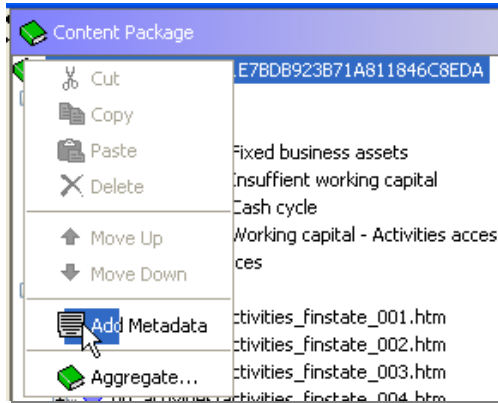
Content Package

Cut
Copy
Paste
Delete
Move Up
Move Down
Add Metadata
Aggregate...

.E7BDB923B71A811846C8EDA
Fixed business assets
Insuffient working capital
Cash cycle
Working capital - Activities acces
ces
ctivities_finstate_001.htm
ctivities_finstate_002.htm
ctivities_finstate_003.htm
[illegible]ctivities_finstate_004.htm